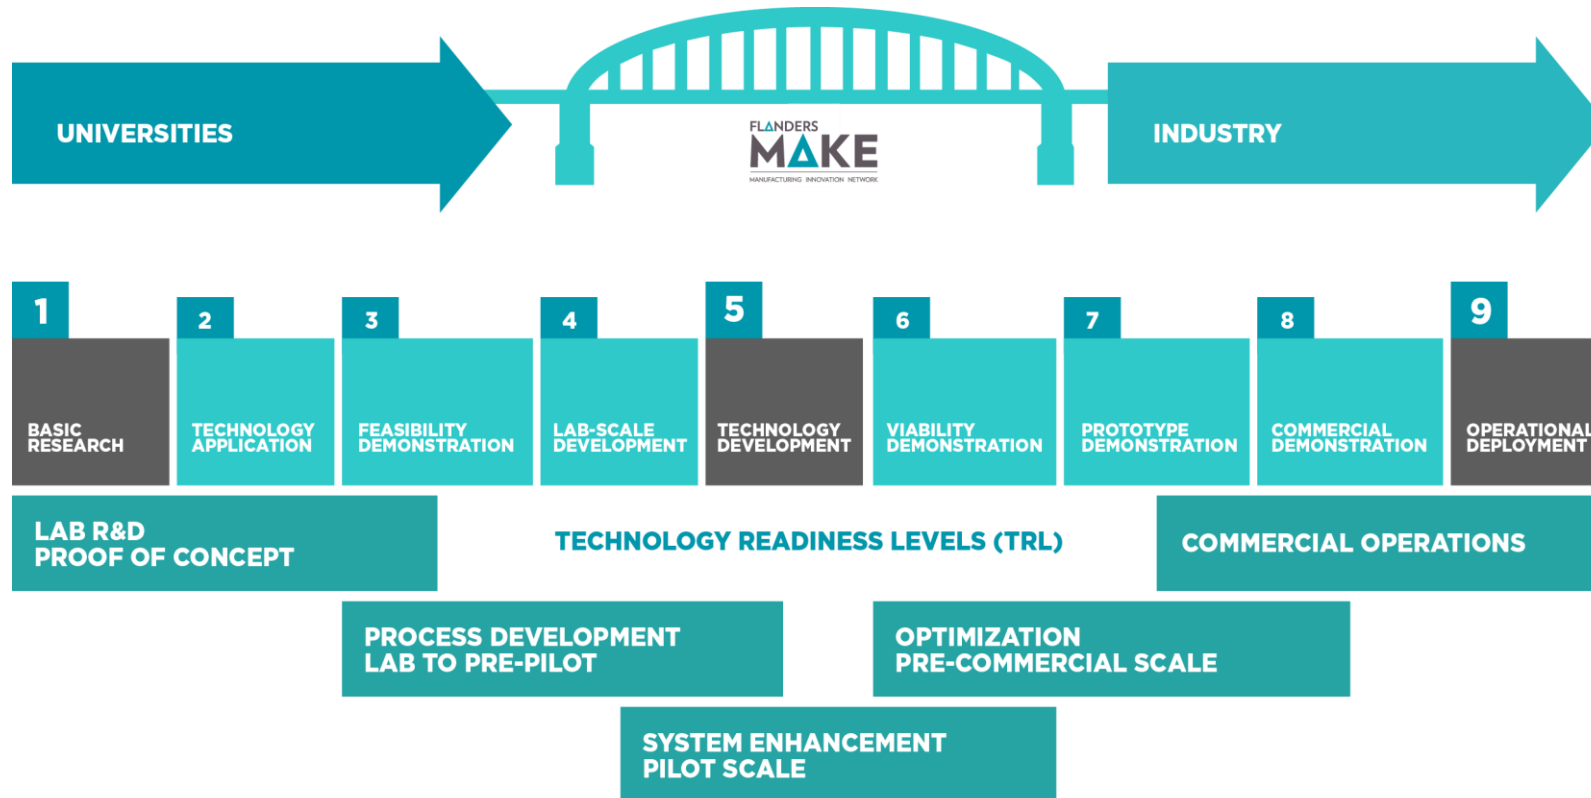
UNIVERSITIES

FLANDERS MAKE
MANUFACTURING INNOVATION NETWORK

INDUSTRY

1
BASIC RESEARCH

2
TECHNOLOGY APPLICATION

3
FEASIBILITY DEMONSTRATION

4
LAB-SCALE DEVELOPMENT

5
TECHNOLOGY DEVELOPMENT

6
VIABILITY DEMONSTRATION

7
PROTOTYPE DEMONSTRATION

8
COMMERCIAL DEMONSTRATION

9
OPERATIONAL DEPLOYMENT

LAB R&D
PROOF OF CONCEPT

TECHNOLOGY READINESS LEVELS (TRL)

COMMERCIAL OPERATIONS

PROCESS DEVELOPMENT
LAB TO PRE-PILOT

OPTIMIZATION
PRE-COMMERCIAL SCALE

SYSTEM ENHANCEMENT
PILOT SCALE